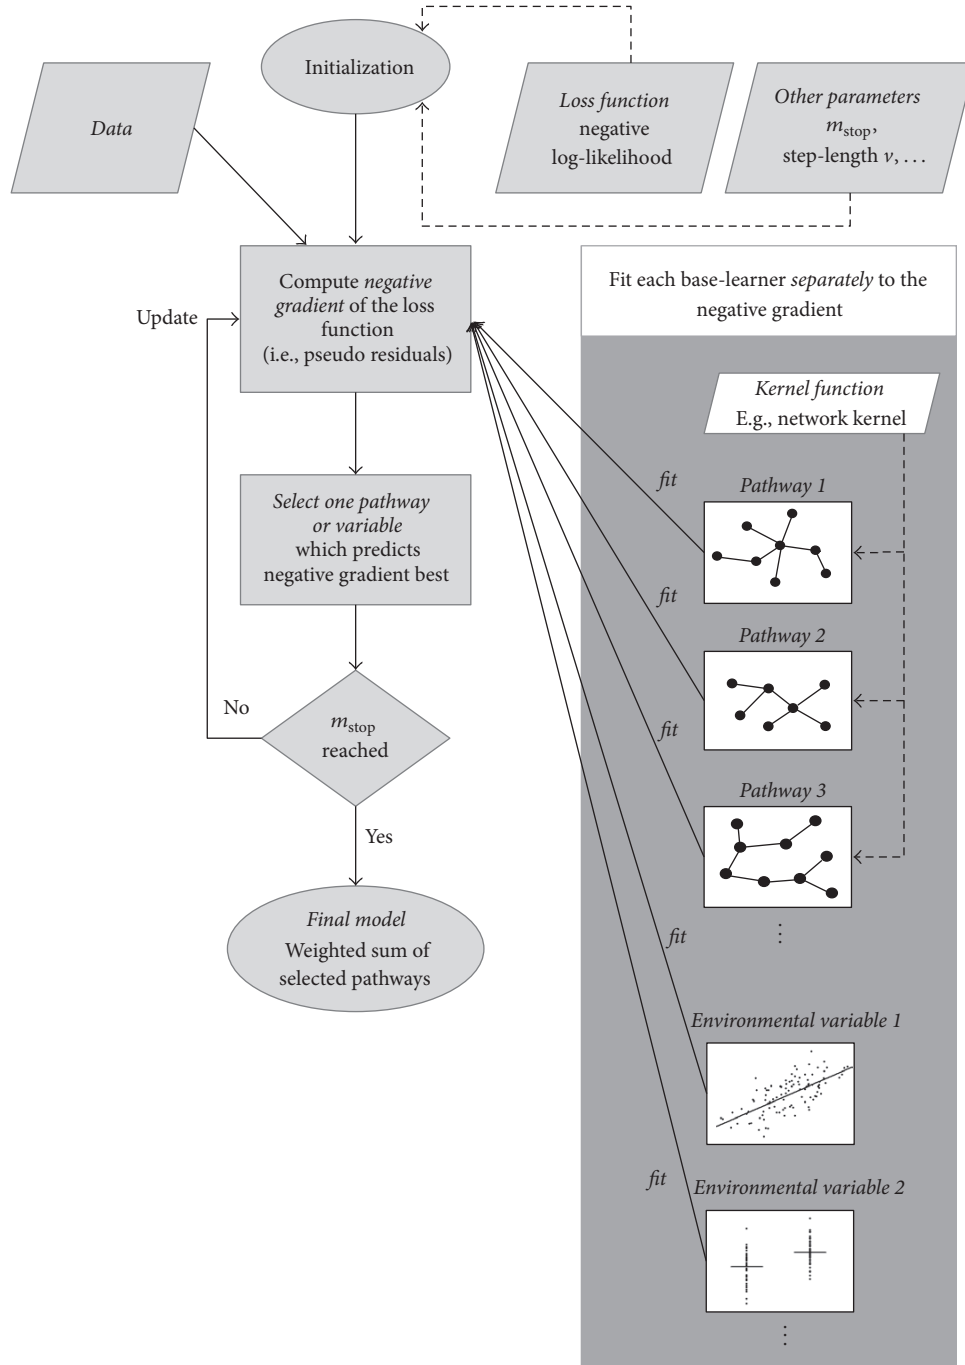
Initialization

Data

Loss function
negative
log-likelihood

Other parameters
$m_{\text{stop}}$,
step-length $\nu, \ldots$

Compute negative gradient of the loss function
(i.e., pseudo residuals)

Update

Fit each base-learner separately to the negative gradient

Kernel function
E.g., network kernel

fit

Pathway 1

fit

Pathway 2

fit

Pathway 3

⋮

Select one pathway or variable which predicts negative gradient best

No

$m_{\text{stop}}$
reached

Yes

Final model
Weighted sum of selected pathways

fit

Environmental variable 1

fit

Environmental variable 2

⋮